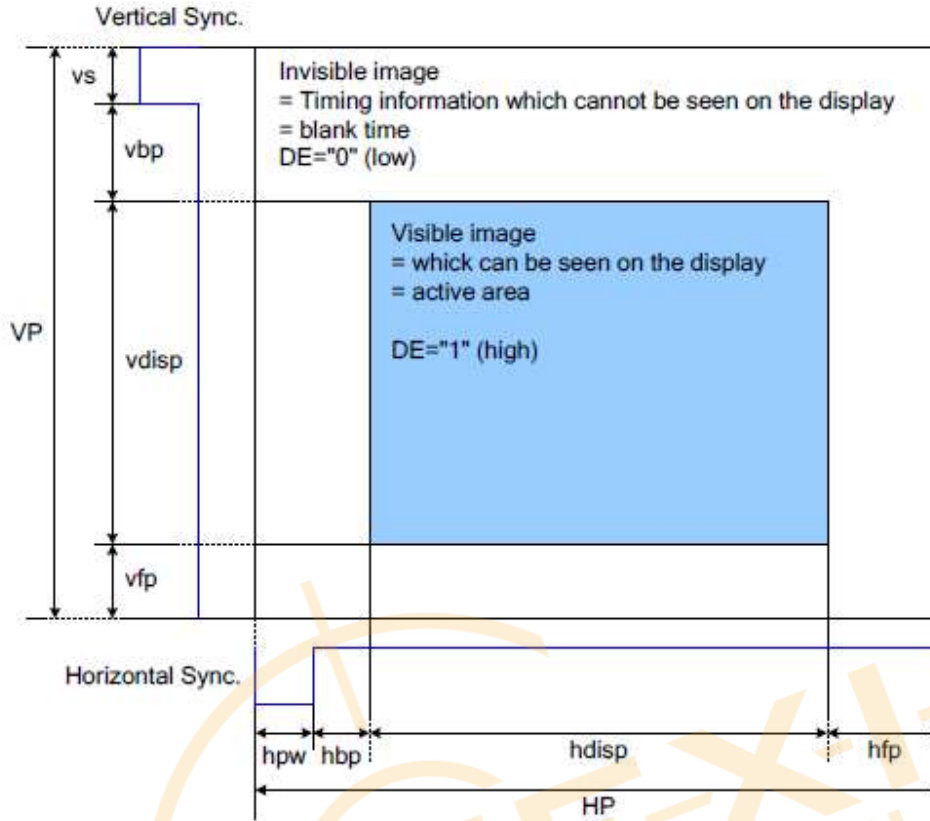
Vertical Sync.

vs

vbp

Invisible image
= Timing information which cannot be seen on the display
= blank time
DE="0" (low)

Visible image
= whick can be seen on the display
= active area

DE="1" (high)

VP

vdisp

vfp

Horizontal Sync.

hpw

hbp

hdisp

hfp

HP